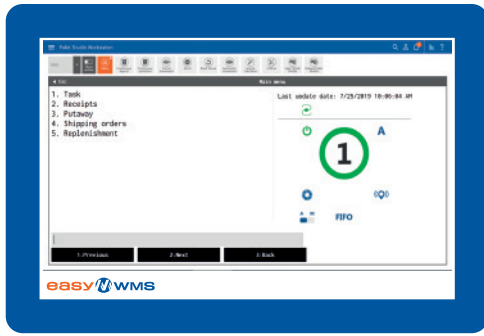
Radio Trouble Workstation

Exit

Main menu

1. Task
2. Receipts
3. Putaway
4. Shipping orders
5. Replenishment

Last update date: 7/25/2019 10:06:04 AM

A

1

FIFO

1.Previous

2.Next

3.Back

easy WMS